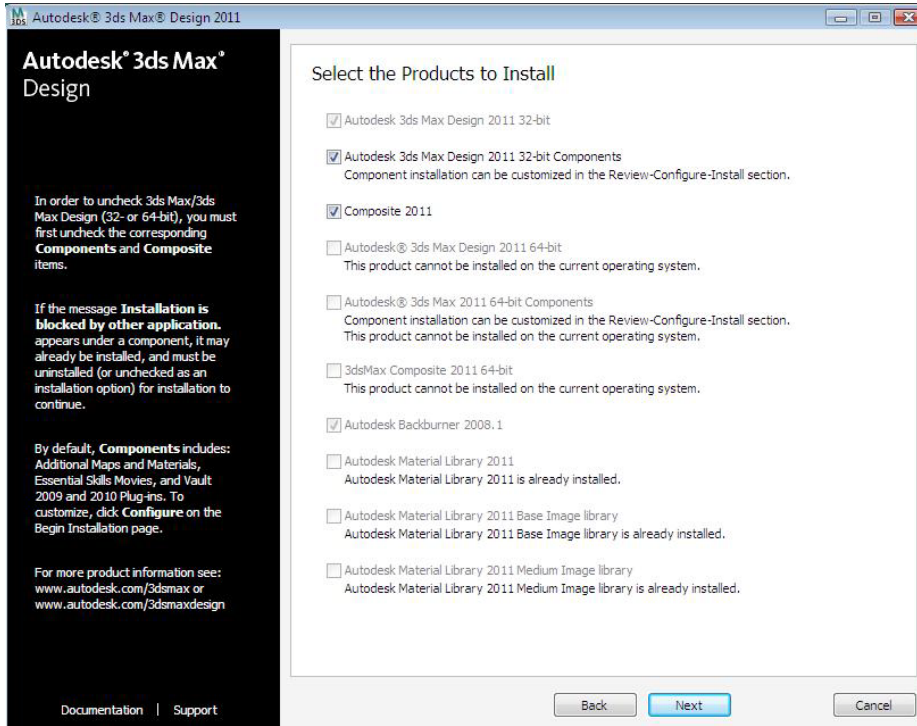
Autodesk® 3ds Max® Design 2011

Autodesk® 3ds Max® Design

In order to uncheck 3ds Max/3ds Max Design (32- or 64-bit), you must first uncheck the corresponding **Components** and **Composite** items.

If the message **Installation is blocked by other application.** appears under a component, it may already be installed, and must be uninstalled (or unchecked as an installation option) for installation to continue.

By default, **Components** includes: Additional Maps and Materials, Essential Skills Movies, and Vault 2009 and 2010 Plug-ins. To customize, click **Configure** on the Begin Installation page.

For more product information see: www.autodesk.com/3dsmax or www.autodesk.com/3dsmaxdesign

Documentation | Support

Select the Products to Install

Autodesk 3ds Max Design 2011 32-bit

Autodesk 3ds Max Design 2011 32-bit Components
Component installation can be customized in the Review-Configure-Install section.

Composite 2011

Autodesk® 3ds Max Design 2011 64-bit
This product cannot be installed on the current operating system.

Autodesk® 3ds Max 2011 64-bit Components
Component installation can be customized in the Review-Configure-Install section.
This product cannot be installed on the current operating system.

3dsMax Composite 2011 64-bit
This product cannot be installed on the current operating system.

Autodesk Backburner 2008.1

Autodesk Material Library 2011
Autodesk Material Library 2011 is already installed.

Autodesk Material Library 2011 Base Image library
Autodesk Material Library 2011 Base Image library is already installed.

Autodesk Material Library 2011 Medium Image library
Autodesk Material Library 2011 Medium Image library is already installed.

Back Next Cancel